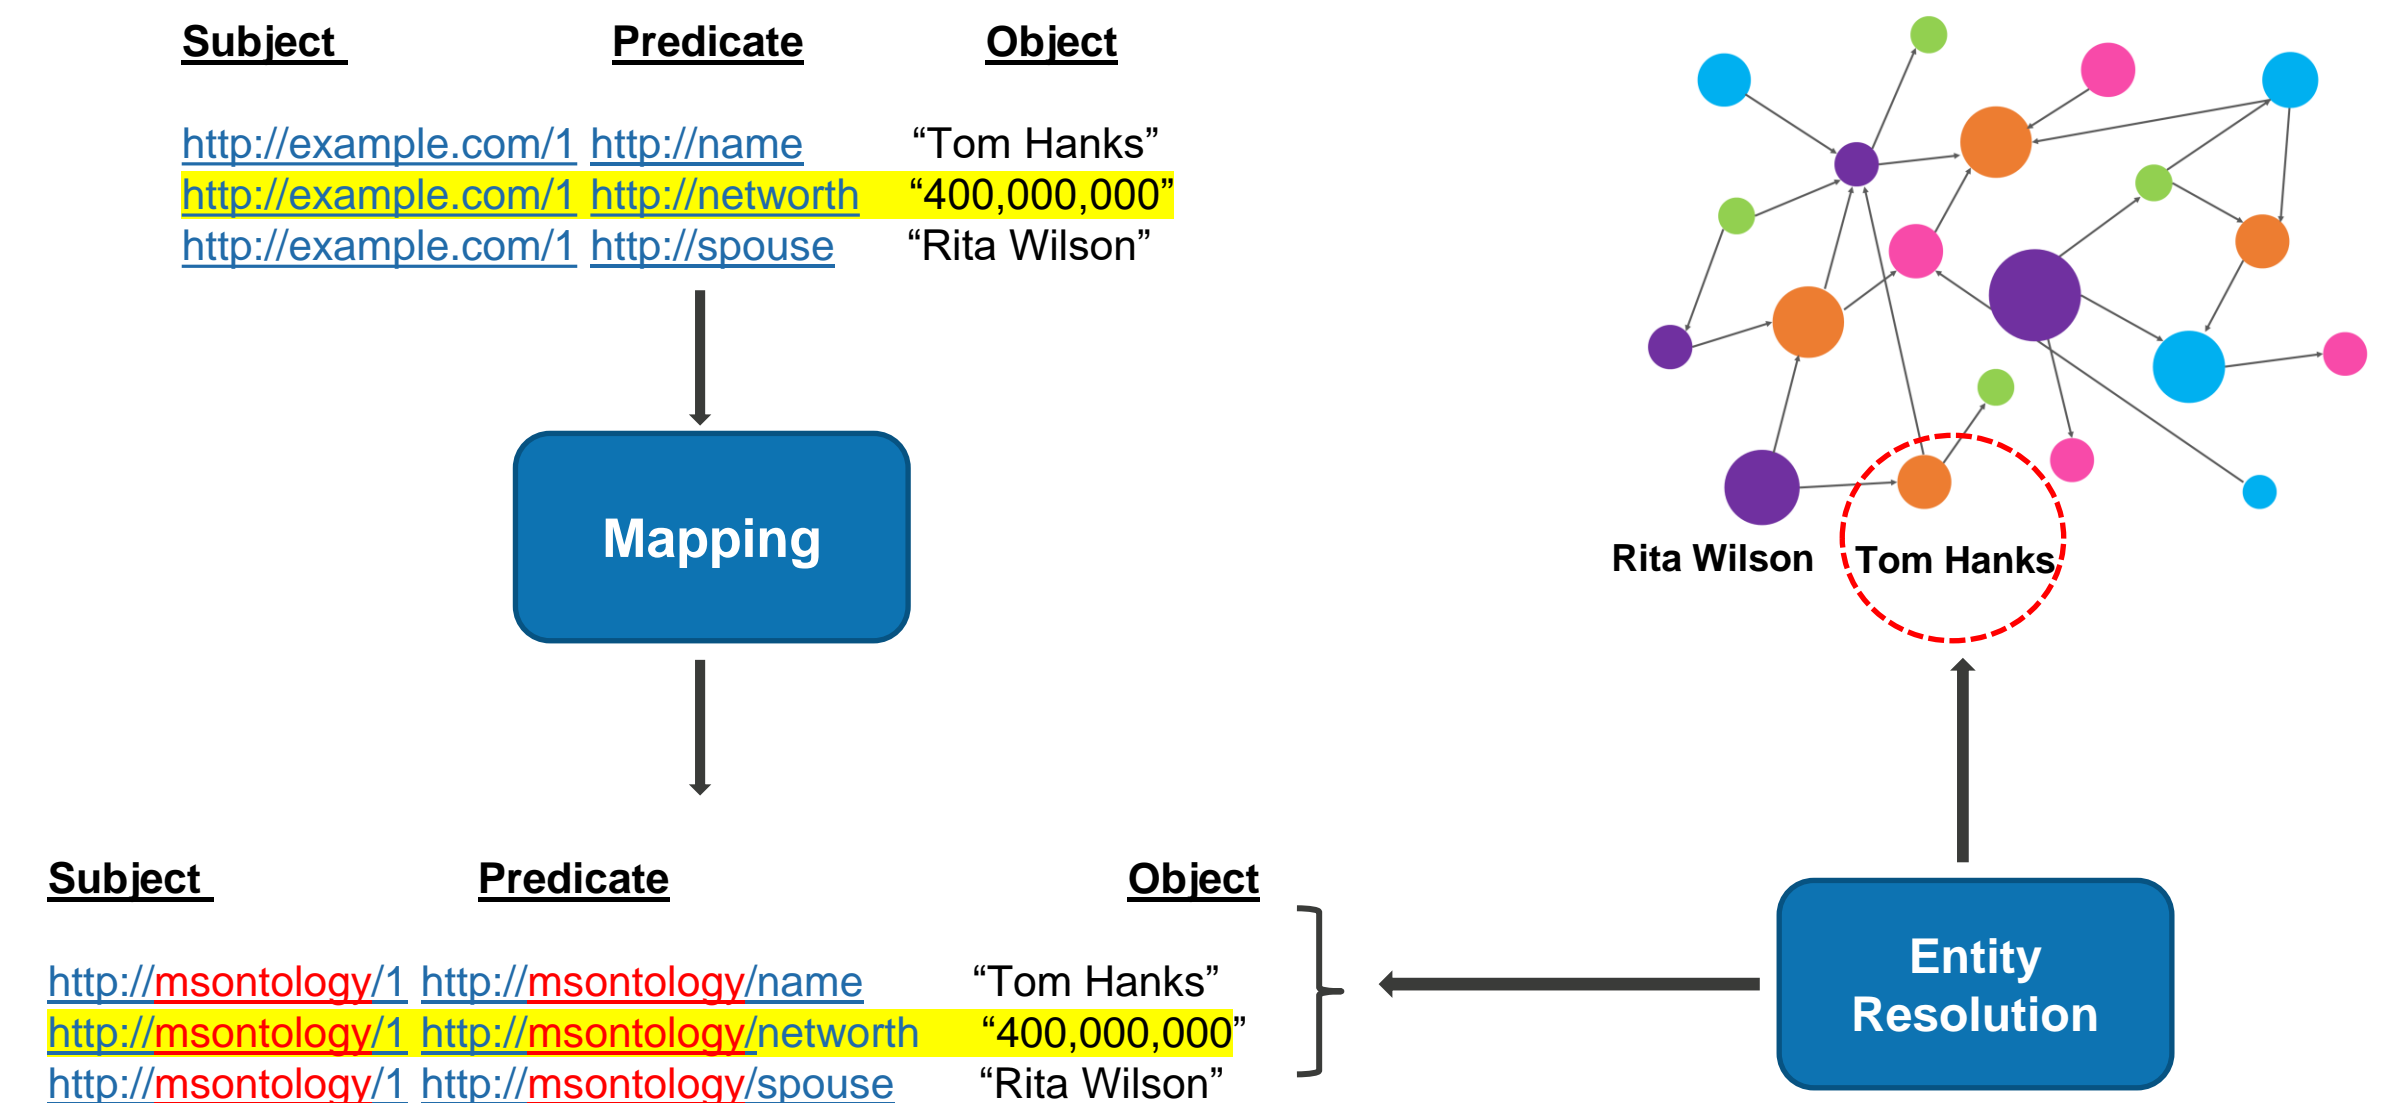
| Subject | Predicate | Object |
|---|---|---|
| http://example.com/1 | http://name | “Tom Hanks” |
| http://example.com/1 | http://networth | “400,000,000” |
| http://example.com/1 | http://spouse | “Rita Wilson” |

Mapping

| Subject | Predicate | Object |
|---|---|---|
| http://msontology/1 | http://msontology/name | “Tom Hanks” |
| http://msontology/1 | http://msontology/networth | “400,000,000” |
| http://msontology/1 | http://msontology/spouse | “Rita Wilson” |

Entity Resolution

Rita Wilson

Tom Hanks